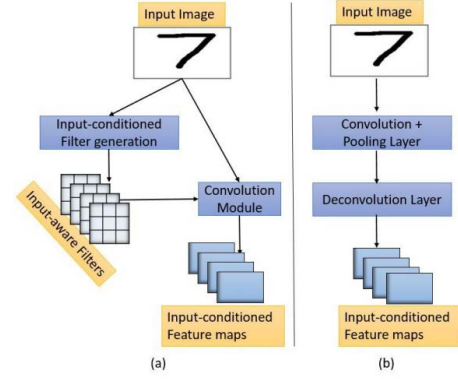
Input Image

7

Input-conditioned Filter generation

Input-aware Filters

Convolution Module

Input-conditioned Feature maps

(a)

Input Image

7

Convolution + Pooling Layer

Deconvolution Layer

Input-conditioned Feature maps

(b)